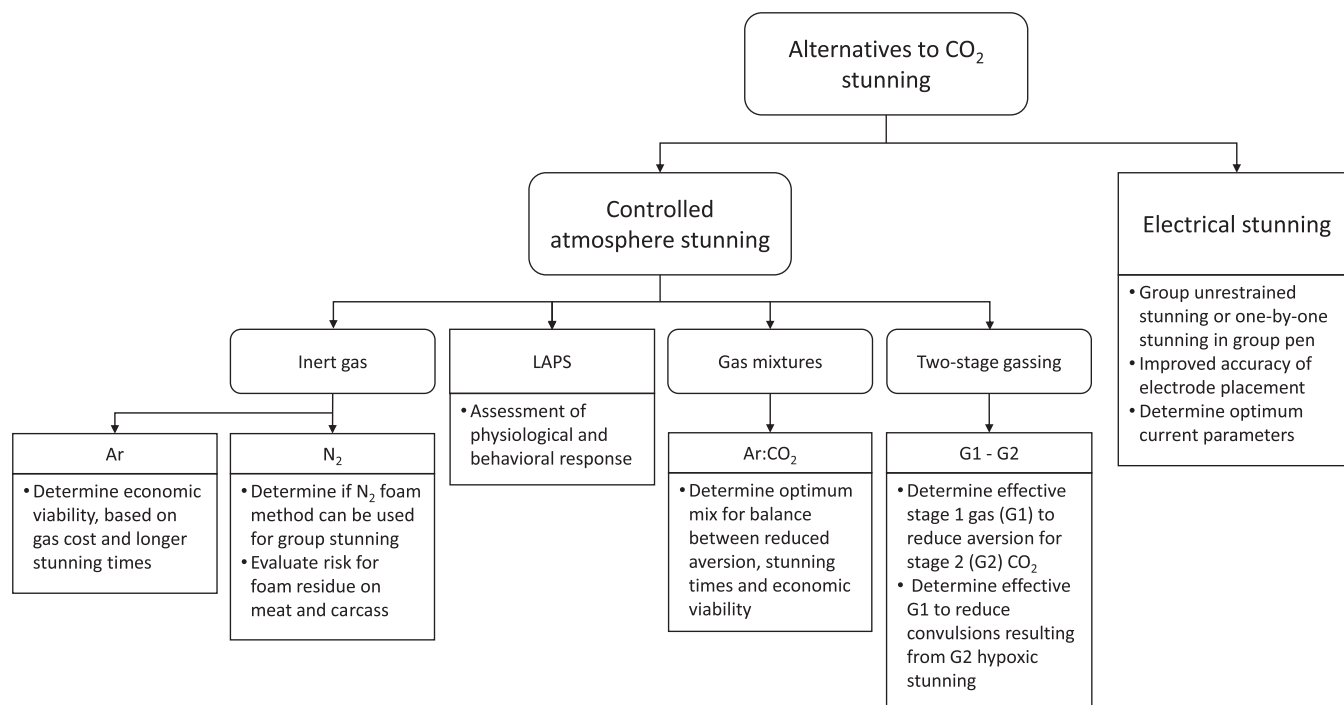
Alternatives to $CO_2$ stunning

Controlled atmosphere stunning

Electrical stunning

• Group unrestrained stunning or one-by-one stunning in group pen
• Improved accuracy of electrode placement
• Determine optimum current parameters

Inert gas

LAPS

• Assessment of physiological and behavioral response

Gas mixtures

Two-stage gassing

Ar

• Determine economic viability, based on gas cost and longer stunning times

$N_2$

• Determine if $N_2$ foam method can be used for group stunning
• Evaluate risk for foam residue on meat and carcass

$Ar:CO_2$

• Determine optimum mix for balance between reduced aversion, stunning times and economic viability

G1 - G2

• Determine effective stage 1 gas (G1) to reduce aversion for stage 2 (G2) $CO_2$
• Determine effective G1 to reduce convulsions resulting from G2 hypoxic stunning